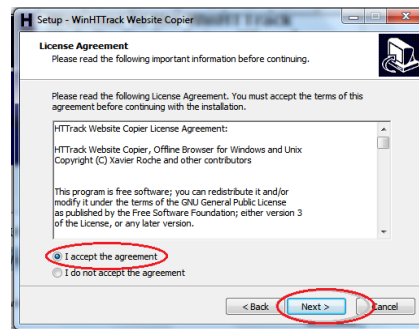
Setup - WinHTTrack Website Copier

License Agreement
Please read the following important information before continuing.

Please read the following License Agreement. You must accept the terms of this agreement before continuing with the installation.

HTTrack Website Copier License Agreement:

HTTrack Website Copier, Offline Browser for Windows and Unix
Copyright (C) Xavier Roche and other contributors

This program is free software; you can redistribute it and/or modify it under the terms of the GNU General Public License as published by the Free Software Foundation; either version 3 of the License, or any later version.

I accept the agreement
I do not accept the agreement

< Back
Next >
Cancel